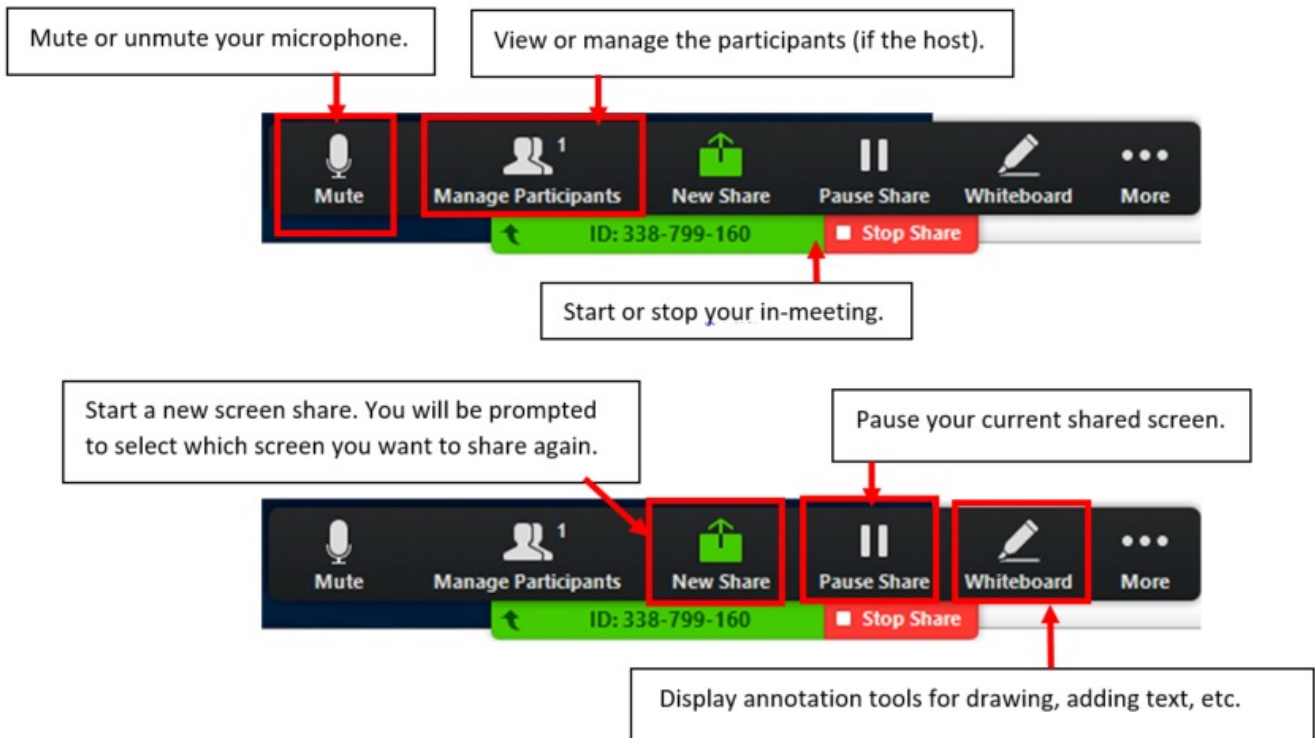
Mute or unmute your microphone.

View or manage the participants (if the host).

Mute

1
Manage Participants

New Share

Pause Share

Whiteboard

More

ID: 338-799-160

Stop Share

Start or stop your in-meeting.

Start a new screen share. You will be prompted to select which screen you want to share again.

Pause your current shared screen.

Mute

1
Manage Participants

New Share

Pause Share

Whiteboard

More

ID: 338-799-160

Stop Share

Display annotation tools for drawing, adding text, etc.